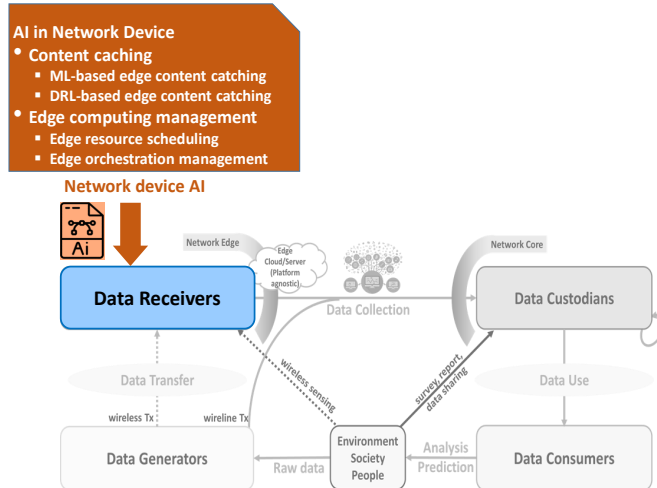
AI in Network Device
• Content caching
▪ ML-based edge content catching
▪ DRL-based edge content catching
• Edge computing management
▪ Edge resource scheduling
▪ Edge orchestration management

Network device AI

Ai

Network Edge

Edge Cloud/Server (Platform agnostic)

Network Core

Data Receivers

Data Collection

Data Custodians

wireless sensing

survey, report, data sharing

Data Transfer

Data Use

wireless Tx

wireline Tx

Environment Society People

Analysis Prediction

Data Generators

Raw data

Data Consumers